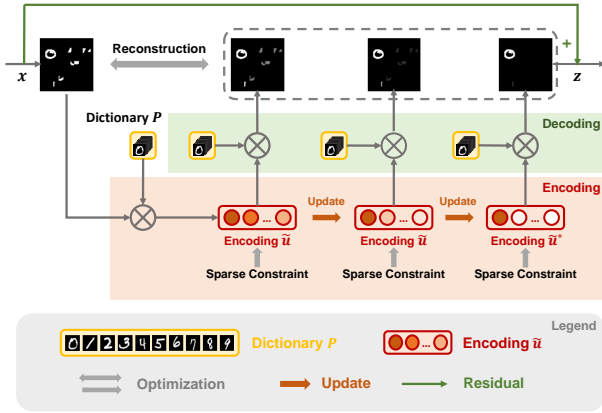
$x$

Reconstruction

$z$

+

Dictionary $P$

Decoding

Encoding

Update

Update

Encoding $\tilde{u}$

Encoding $\tilde{u}$

Encoding $\tilde{u}^*$

Sparse Constraint

Sparse Constraint

Sparse Constraint

Legend

0 1 2 3 4 5 6 7 8 9

Dictionary $P$

...

Encoding $\tilde{u}$

Optimization

Update

Residual